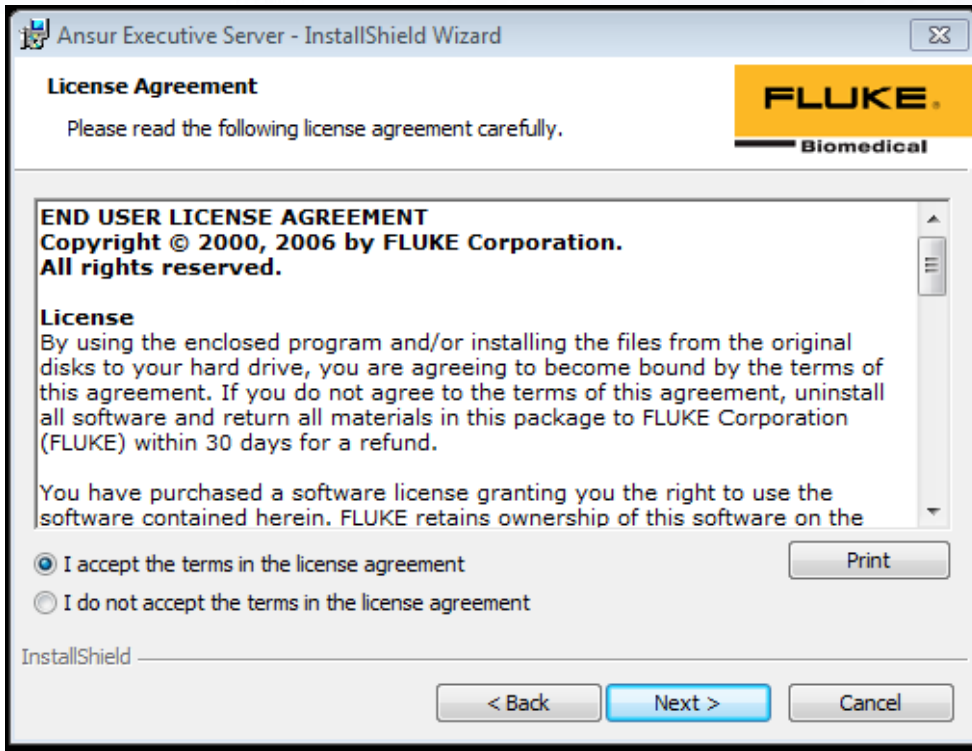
Ansur Executive Server - InstallShield Wizard

License Agreement

Please read the following license agreement carefully.

FLUKE.
Biomedical

END USER LICENSE AGREEMENT
Copyright © 2000, 2006 by FLUKE Corporation.
All rights reserved.

License
By using the enclosed program and/or installing the files from the original disks to your hard drive, you are agreeing to become bound by the terms of this agreement. If you do not agree to the terms of this agreement, uninstall all software and return all materials in this package to FLUKE Corporation (FLUKE) within 30 days for a refund.

You have purchased a software license granting you the right to use the software contained herein. FLUKE retains ownership of this software on the

I accept the terms in the license agreement

I do not accept the terms in the license agreement

Print

InstallShield

< Back

Next >

Cancel